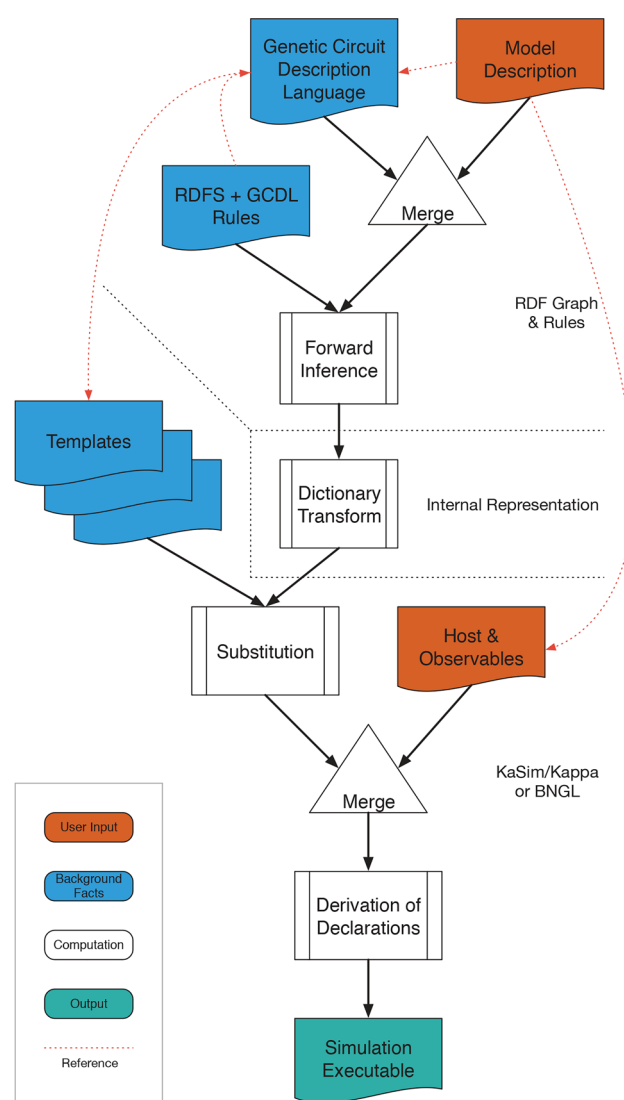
Genetic Circuit Description Language

Model Description

RDFS + GCDL Rules

Merge

RDF Graph & Rules

Forward Inference

Templates

Dictionary Transform

Internal Representation

Substitution

Host & Observables

Merge

KaSim/Kappa or BNGL

User Input

Background Facts

Computation

Output

Reference

Derivation of Declarations

Simulation Executable